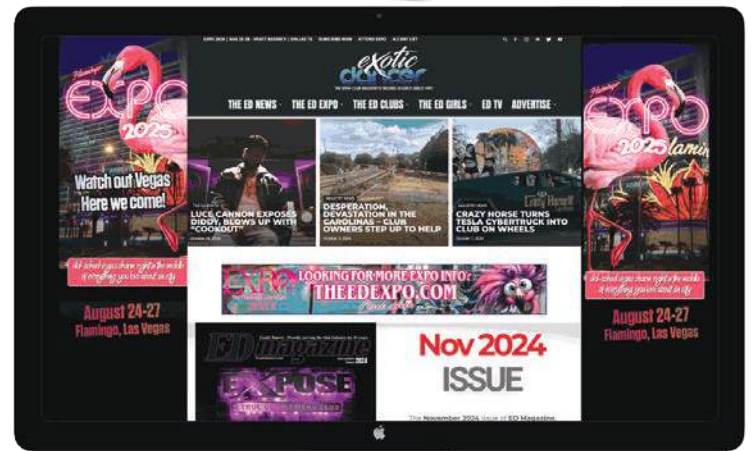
EXPO 2025 | AUG 24-27 · HYATT REGENCY | DALLAS TX · SUBSCRIBE NOW · ATTEND EXPO · ACE EXPO LIST

exotic dancer

THE #1 STRIP CLUB INDUSTRY RESOURCE SINCE 1991

THE ED NEWS · THE ED EXPO · THE ED CLUBS · THE ED GIRLS · ED TV · ADVERTISE

Flamingo EXPO 2025

Watch out Vegas Here we come!

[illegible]

August 24-27 Flamingo, Las Vegas

LUCE CANNON EXPOSES DIDDY, BLOWS UP WITH "COOKOUT"

DESPERATION, DEVASTATION IN THE CAROLINAS – CLUB OWNERS STEP UP TO HELP

CRAZY HORSE TURNS TESLA CYBERTRUCK INTO CLUB ON WHEELS

EXPO LOOKING FOR MORE EXPO INFO? THEEDEXPO.COM

ED magazine 2024

EXPOSE

Nov 2024 ISSUE

The November 2024 issue of ED Magazine

Flamingo EXPO 2025

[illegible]

August 24-27 Flamingo, Las Vegas